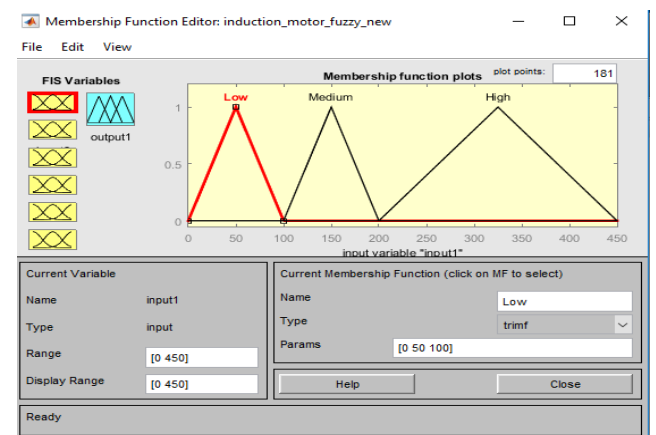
Membership Function Editor: induction_motor_fuzzy_new

File Edit View

FIS Variables

output1

Membership function plots

plot points: 181

Low Medium High

1

0.5

0

0 50 100 150 200 250 300 350 400 450

input variable "input1"

Current Variable

Name input1

Type input

Range [0 450]

Display Range [0 450]

Current Membership Function (click on MF to select)

Name Low

Type trimf

Params [0 50 100]

Help

Close

Ready